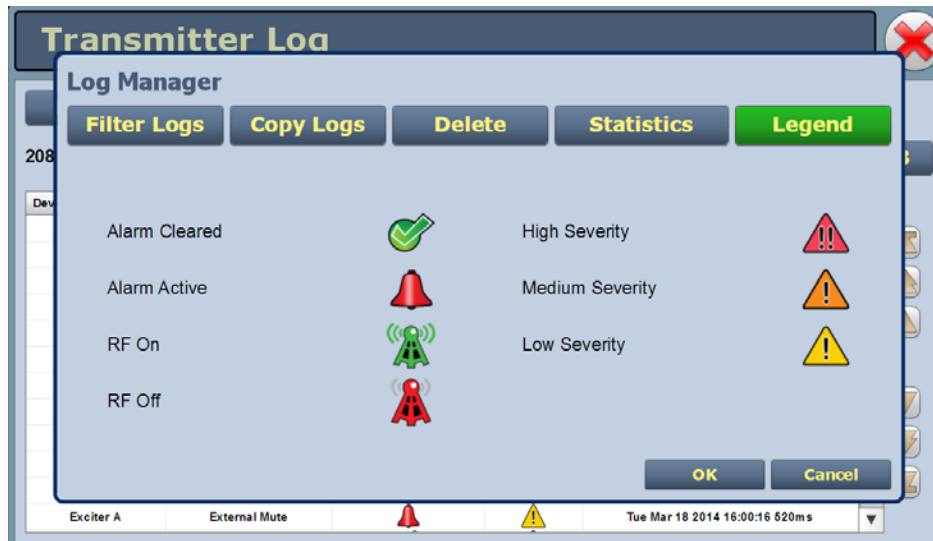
Transmitter Log

Log Manager

Filter Logs | Copy Logs | Delete | Statistics | Legend

208

Dev

Alarm Cleared

Alarm Active

RF On

RF Off

High Severity

Medium Severity

Low Severity

OK

Cancel

Exciter A External Mute Tue Mar 18 2014 16:00:16 520ms